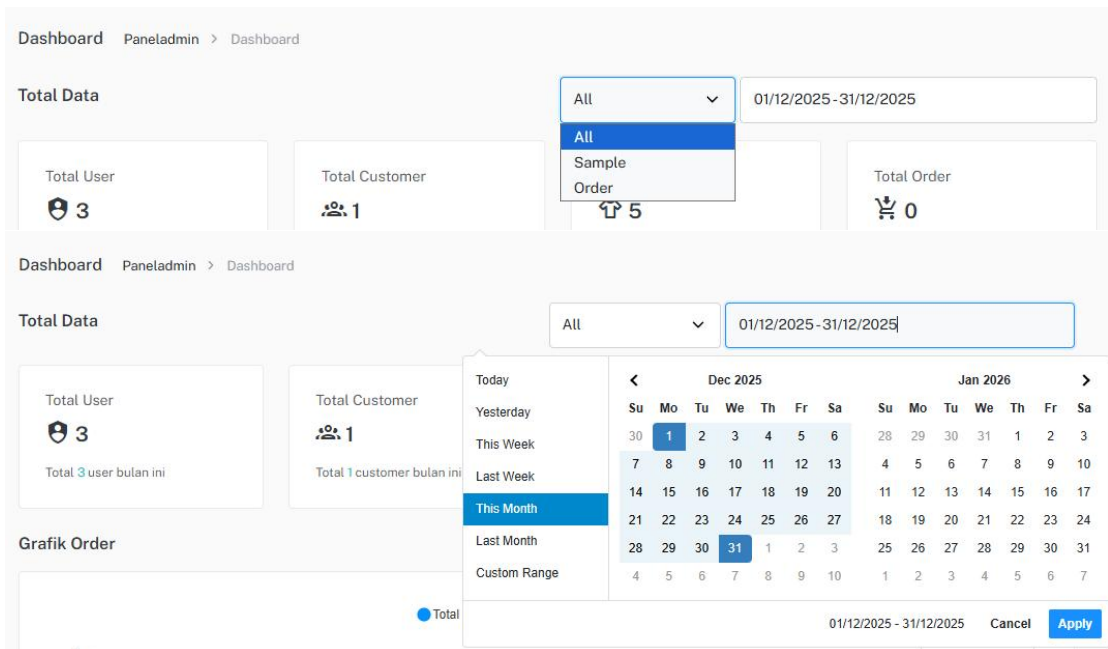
Dashboard Paneladmin > Dashboard

Total Data

All

01/12/2025-31/12/2025

All
Sample
Order

Total User
3

Total Customer
1

5

Total Order
0

Dashboard Paneladmin > Dashboard

Total Data

All

01/12/2025-31/12/2025

Total User
3
Total 3 user bulan ini

Total Customer
1
Total 1 customer bulan ini

Grafik Order

Total

Today
Yesterday
This Week
Last Week
This Month
Last Month
Custom Range

Dec 2025

| Su | Mo | Tu | We | Th | Fr | Sa |
|---|---|---|---|---|---|---|
| 30 | 1 | 2 | 3 | 4 | 5 | 6 |
| 7 | 8 | 9 | 10 | 11 | 12 | 13 |
| 14 | 15 | 16 | 17 | 18 | 19 | 20 |
| 21 | 22 | 23 | 24 | 25 | 26 | 27 |
| 28 | 29 | 30 | 31 | 1 | 2 | 3 |
| 4 | 5 | 6 | 7 | 8 | 9 | 10 |

Jan 2026

| Su | Mo | Tu | We | Th | Fr | Sa |
|---|---|---|---|---|---|---|
| 28 | 29 | 30 | 31 | 1 | 2 | 3 |
| 4 | 5 | 6 | 7 | 8 | 9 | 10 |
| 11 | 12 | 13 | 14 | 15 | 16 | 17 |
| 18 | 19 | 20 | 21 | 22 | 23 | 24 |
| 25 | 26 | 27 | 28 | 29 | 30 | 31 |
| 1 | 2 | 3 | 4 | 5 | 6 | 7 |

01/12/2025 - 31/12/2025 Cancel Apply